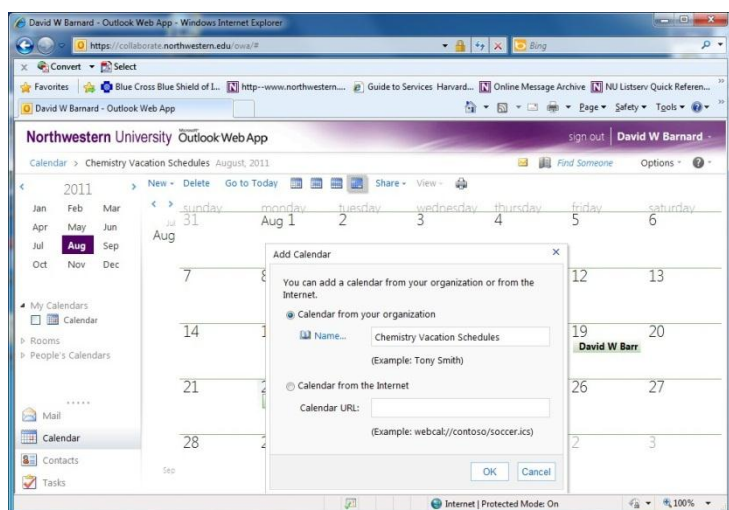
David W Barnard - Outlook Web App - Windows Internet Explorer

https://collaborate.northwestern.edu/owa/#

Bing

Convert ▾ Select

Favorites | Blue Cross Blue Shield of I... | http--www.northwestern... | Guide to Services Harvard... | Online Message Archive | NU Listserv Quick Referen...

David W Barnard - Outlook Web App

Page ▾ Safety ▾ Tools ▾

Northwestern University Microsoft Outlook Web App

sign out | David W Barnard

Calendar > Chemistry Vacation Schedules August, 2011

Find Someone | Options ▾

2011

| Jan | Feb | Mar |
|---|---|---|
| Apr | May | Jun |
| Jul | Aug | Sep |
| Oct | Nov | Dec |

My Calendars
Calendar
Rooms
People's Calendars

Mail
Calendar
Contacts
Tasks

New ▾ Delete Go to Today Share ▾ View ▾

| sunday | monday | tuesday | wednesday | thursday | friday | saturday |
|---|---|---|---|---|---|---|
| Jul 31 | Aug 1 | 2 | 3 | 4 | 5 | 6 |
| 7 | | | | | 12 | 13 |
| 14 | | | | | 19 David W Barr | 20 |
| 21 | | | | | 26 | 27 |
| 28 | | | | | 2 | 3 |

Aug

Sep

Add Calendar

You can add a calendar from your organization or from the Internet.

Calendar from your organization

Name... Chemistry Vacation Schedules

(Example: Tony Smith)

Calendar from the Internet

Calendar URL:

(Example: webcal://contoso/soccer.ics)

OK Cancel

Internet | Protected Mode: On

100%